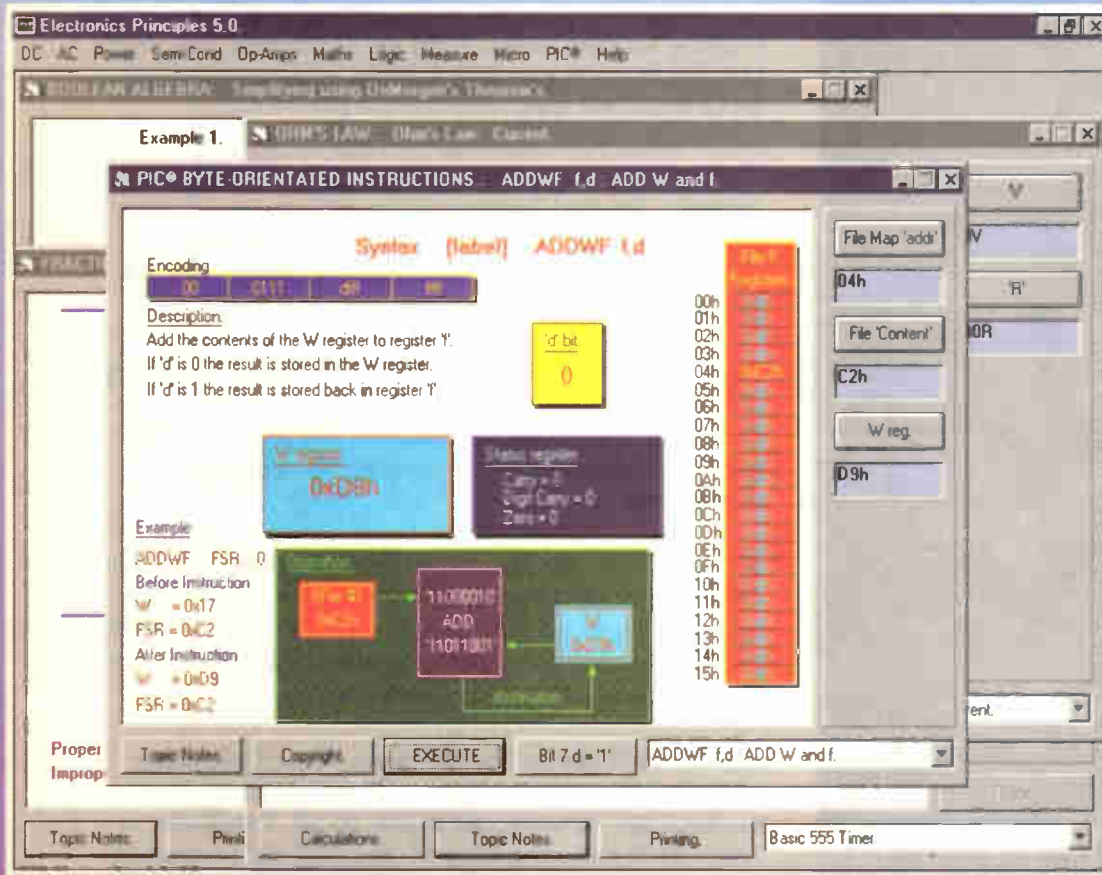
Electronics Principles 5.0

DC AC Power Semi Cond Op-Amps Maths Logic Measure Micro PIC® Help

BOOLEAN ALGEBRA Simplifying using DeMorgan's Theorem

Example 1.

OHM'S LAW Ohm's Law Current

PIC® BYTE-ORIENTATED INSTRUCTIONS ADDWF f,d ADD W and f.

Syntax [label] ADDWF f,d

Encoding

00 | 0111 | dff | ffff

Description.

Add the contents of the W register to register 'f'.

If 'd' is 0 the result is stored in the W register.

If 'd' is 1 the result is stored back in register 'f'.

'd' bit

0

W register

0xD9h

Status register

Carry = 0

Digit Carry = 0

Zero = 0

Example

ADDWF FSR 0

Before Instruction

W = 0x17

FSR = 0xC2

After Instruction

W = 0xD9

FSR = 0xC2

Operation

File R

0xC2h

11000010

ADD

11011001

W

0xD9h

destination

File R Registers

00h
01h
02h
03h
04h
05h
06h
07h
08h
09h
0Ah
0Bh
0Ch
0Dh
0Eh
0Fh
10h
11h
12h
13h
14h
15h

File Map 'addr'

04h

File 'Content'

C2h

W reg.

D9h

V

V

'R'

00R

rent.

Proper

Improp

Topic Notes Copyright EXECUTE Bit 7 d = '1' ADDWF f,d ADD W and f.

Topic Notes Pinning Calculations Topic Notes Pinning. Basic 555 Timer